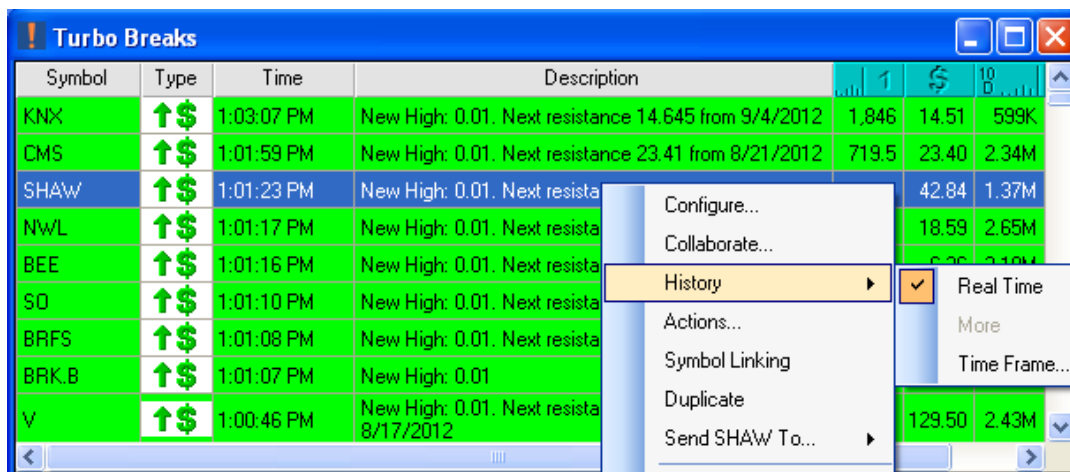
Turbo Breaks

| Symbol | Type | Time | Description | | | |
|---|---|---|---|---|---|---|
| KNX | | 1:03:07 PM | New High: 0.01. Next resistance 14.645 from 9/4/2012 | 1,846 | 14.51 | 599K |
| CMS | | 1:01:59 PM | New High: 0.01. Next resistance 23.41 from 8/21/2012 | 719.5 | 23.40 | 2.34M |
| SHAW | | 1:01:23 PM | New High: 0.01. Next resista | | 42.84 | 1.37M |
| NWL | | 1:01:17 PM | New High: 0.01. Next resista | | 18.59 | 2.65M |
| BEE | | 1:01:16 PM | New High: 0.01. Next resista | | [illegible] | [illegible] |
| SO | | 1:01:10 PM | New High: 0.01. Next resista | | | |
| BRFS | | 1:01:08 PM | New High: 0.01. Next resista | | | |
| BRK.B | | 1:01:07 PM | New High: 0.01 | | | |
| V | | 1:00:46 PM | New High: 0.01. Next resista 8/17/2012 | | 129.50 | 2.43M |

Configure...
Collaborate...
History
Actions...
Symbol Linking
Duplicate
Send SHAW To...

Real Time
More
Time Frame...